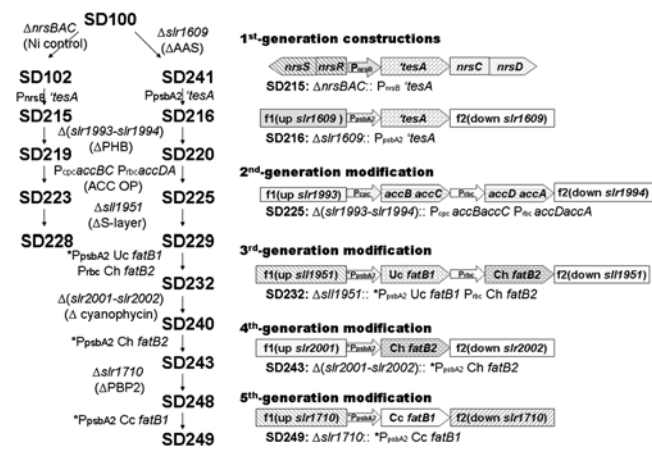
SD100

$\Delta$nrsBAC (Ni control)

$\Delta$slr1609 ($\Delta$AAS)

SD102

P$_{nrsB}$ 'tesA

SD241

P$_{psbA2}$ 'tesA

SD215

SD216

$\Delta$(slr1993-slr1994) ($\Delta$PHB)

SD219

SD220

P$_{cpc}$accBC P$_{rbc}$accDA (ACC OP)

SD223

SD225

$\Delta$sll1951 ($\Delta$S-layer)

SD228

SD229

*P$_{psbA2}$ Uc fatB1 P$_{rbc}$ Ch fatB2

SD232

$\Delta$(slr2001-slr2002) ($\Delta$ cyanophycin)

SD240

*P$_{psbA2}$ Ch fatB2

SD243

$\Delta$slr1710 ($\Delta$PBP2)

SD248

*P$_{psbA2}$ Cc fatB1

SD249

1$^{st}$-generation constructions

nrsS nrsR P$_{nrsB}$ 'tesA nrsC nrsD

SD215: $\Delta$nrsBAC:: P$_{nrsB}$ 'tesA

f1(up slr1609) P$_{psbA2}$ 'tesA f2(down slr1609)

SD216: $\Delta$slr1609:: P$_{psbA2}$ 'tesA

2$^{nd}$-generation modification

f1(up slr1993) P$_{cpc}$ accB accC P$_{rbc}$ accD accA f2(down slr1994)

SD225: $\Delta$(slr1993-slr1994):: P$_{cpc}$ accBaccC P$_{rbc}$ accDaccA

3$^{rd}$-generation modification

f1(up sll1951) P$_{psbA2}$ Uc fatB1 P$_{rbc}$ Ch fatB2 f2(down sll1951)

SD232: $\Delta$sll1951:: *P$_{psbA2}$ Uc fatB1 P$_{rbc}$ Ch fatB2

4$^{th}$-generation modification

f1(up slr2001) P$_{psbA2}$ Ch fatB2 f2(down slr2002)

SD243: $\Delta$(slr2001-slr2002):: *P$_{psbA2}$ Ch fatB2

5$^{th}$-generation modification

f1(up slr1710) P$_{psbA2}$ Cc fatB1 f2(down slr1710)

SD249: $\Delta$slr1710:: *P$_{psbA2}$ Cc fatB1